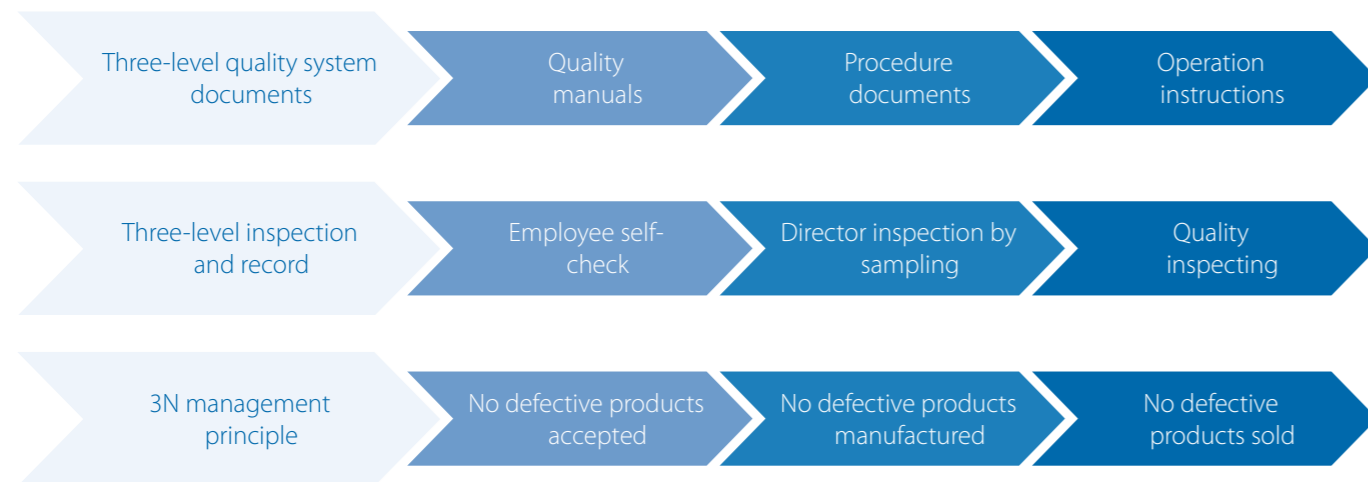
Three-level quality system documents

Quality manuals

Procedure documents

Operation instructions

Three-level inspection and record

Employee self-check

Director inspection by sampling

Quality inspecting

3N management principle

No defective products accepted

No defective products manufactured

No defective products sold